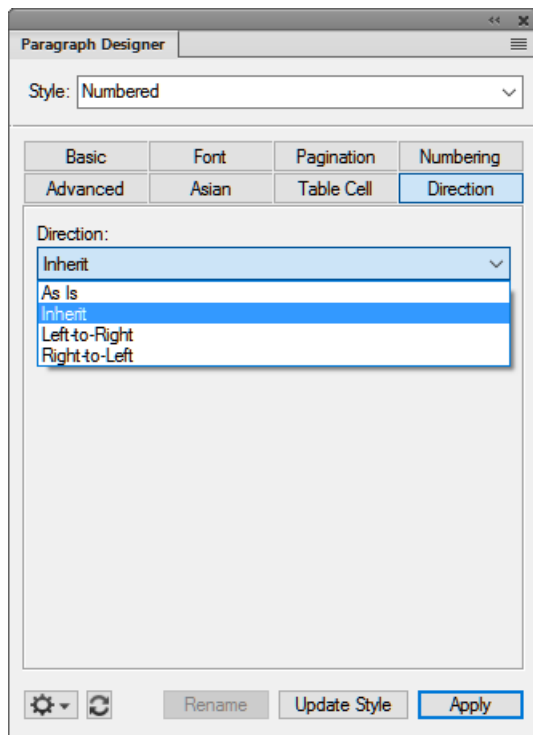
Paragraph Designer

Style: Numbered

| Basic | Font | Pagination | Numbering |
|---|---|---|---|
| Advanced | Asian | Table Cell | Direction |

Direction:

Inherit

As Is
Inherit
Left-to-Right
Right-to-Left

Rename
Update Style
Apply